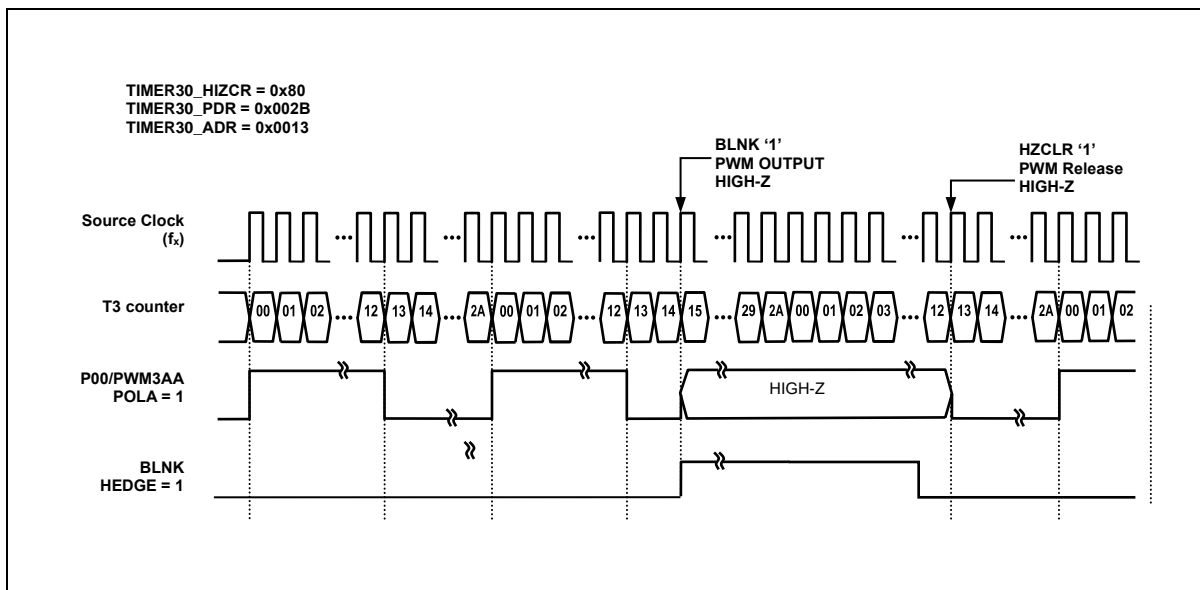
TIMER30_HIZCR = 0x80
TIMER30_PDR = 0x002B
TIMER30_ADR = 0x0013

BLNK '1'
PWM OUTPUT
HIGH-Z

HZCLR '1'
PWM Release
HIGH-Z

Source Clock
($f_x$)

T3 counter

00 01 02 ... 12 13 14 ... 2A 00 01 02 ... 12 13 14 15 ... 29 2A 00 01 02 03 ... 12 13 14 ... 2A 00 01 02

P00/PWM3AA
POLA = 1

HIGH-Z

BLNK
HEDGE = 1